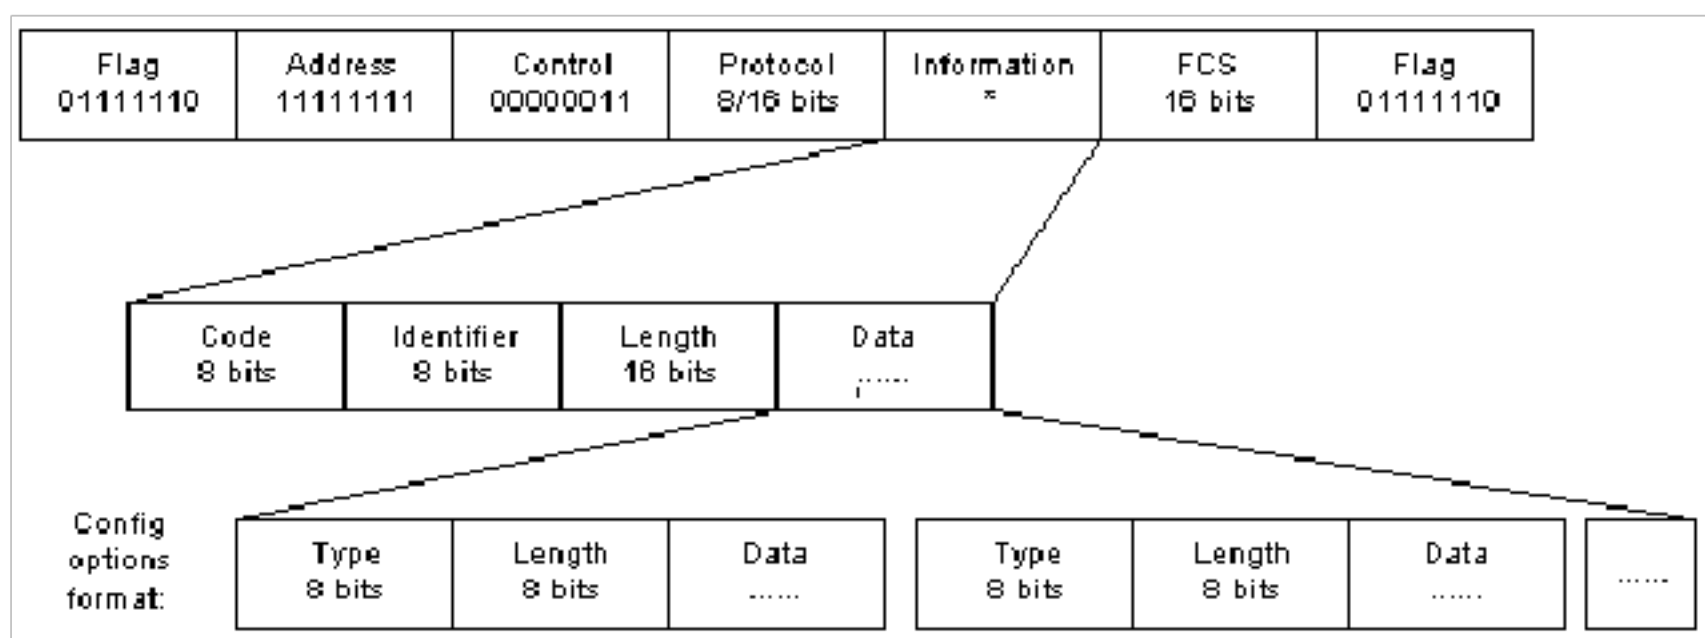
| Flag 01111110 | Address 11111111 | Control 00000011 | Protocol 8/16 bits | Information * | FCS 16 bits | Flag 01111110 |
|---|---|---|---|---|---|---|

| Code 8 bits | Identifier 8 bits | Length 16 bits | Data ...... |
|---|---|---|---|

Config options format:

| Type 8 bits | Length 8 bits | Data ...... |
|---|---|---|

| Type 8 bits | Length 8 bits | Data ...... |
|---|---|---|

| ...... |
|---|